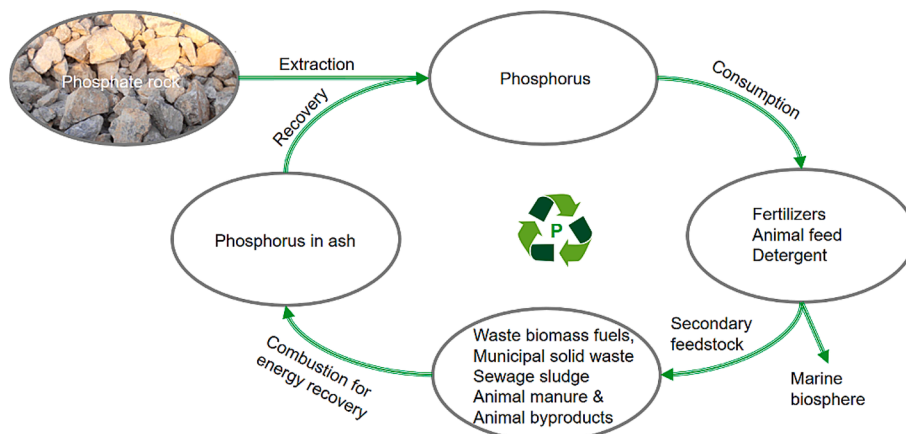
Phosphate rock

Extraction

Phosphorus

Consumption

Recovery

P

Fertilizers
Animal feed
Detergent

Phosphorus in ash

Secondary feedstock

Marine biosphere

Waste biomass fuels,
Municipal solid waste
Sewage sludge
Animal manure &
Animal byproducts

Combustion for energy recovery